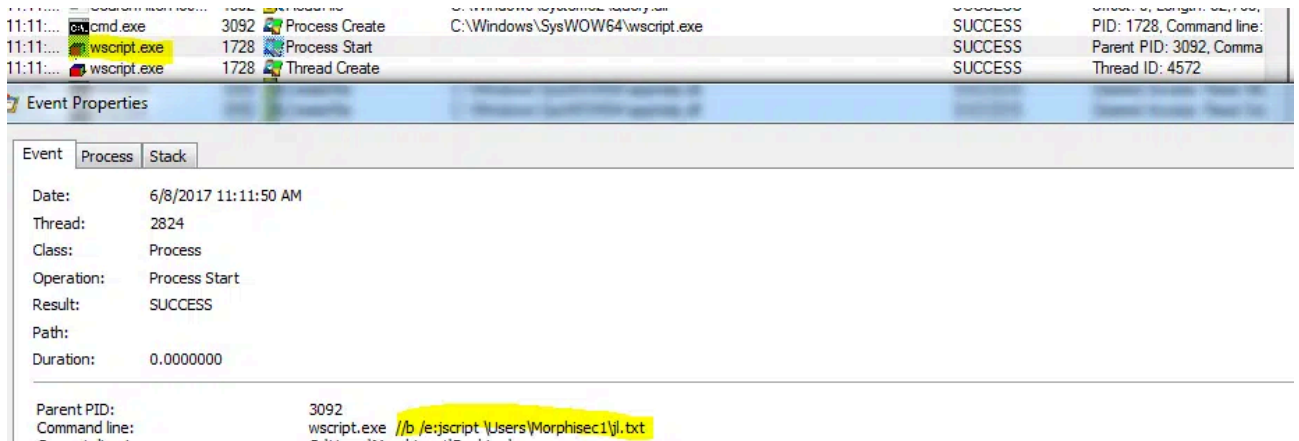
| 11:11:... | cmd.exe | 3092 | Process Create | C:\Windows\SysWOW64\wscript.exe | SUCCESS | PID: 1728, Command line: |
|---|---|---|---|---|---|---|
| 11:11:... | wscript.exe | 1728 | Process Start | | SUCCESS | Parent PID: 3092, Comma |
| 11:11:... | wscript.exe | 1728 | Thread Create | | SUCCESS | Thread ID: 4572 |

Event Properties

Event Process Stack

Date: 6/8/2017 11:11:50 AM
Thread: 2824
Class: Process
Operation: Process Start
Result: SUCCESS
Path:
Duration: 0.0000000

Parent PID: 3092
Command line: wscript.exe //b /e:jscript \Users\Morphisec1\jl.txt